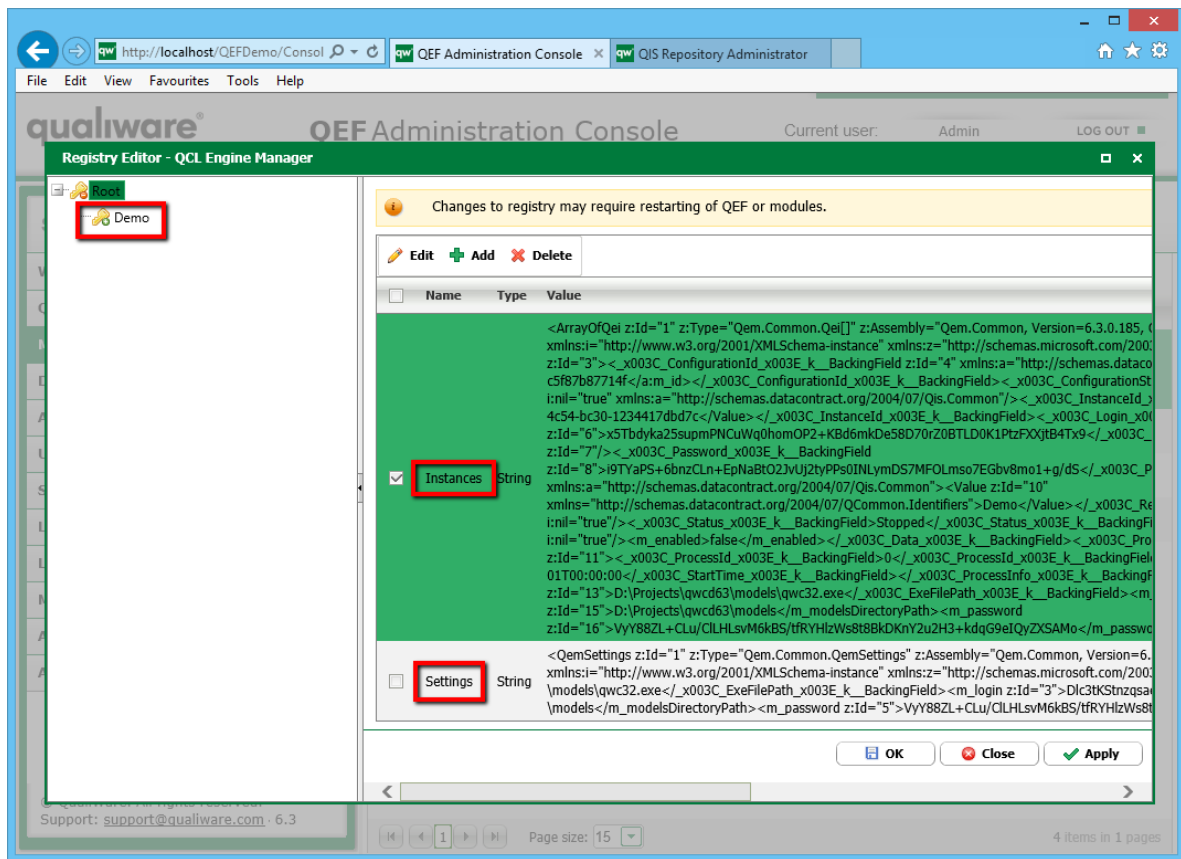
http://localhost/QEFDemo/Consol

QEF Administration Console

QIS Repository Administrator

File Edit View Favourites Tools Help

qualiware

QEF Administration Console

Current user: Admin

LOG OUT

Registry Editor - QCL Engine Manager

Root

Demo

Changes to registry may require restarting of QEF or modules.

Edit Add Delete

| | Name | Type | Value |
|---|---|---|---|
| ☑ | Instances | String | <ArrayOfQei z:Id="1" z:Type="Qem.Common.Qei[]" z:Assembly="Qem.Common, Version=6.3.0.185, xmlns:i="http://www.w3.org/2001/XMLSchema-instance" xmlns:z="http://schemas.microsoft.com/200 z:Id="3"><_x003C_ConfigurationId_x003E_k__BackingField z:Id="4" xmlns:a="http://schemas.dataco c5f87b87714f</a:m_id></_x003C_ConfigurationId_x003E_k__BackingField><_x003C_ConfigurationSt i:nil="true" xmlns:a="http://schemas.datacontract.org/2004/07/Qis.Common"/><_x003C_InstanceId_ 4c54-bc30-1234417dbd7c</Value></_x003C_InstanceId_x003E_k__BackingField><_x003C_Login_x00 z:Id="6">x5Tbdyka25supmPNCuWq0homOP2+KBd6mkDe58D70rZ0BTLD0K1PtzFXXjtB4Tx9</_x003C_ z:Id="7"/><_x003C_Password_x003E_k__BackingField z:Id="8">i9TYaPS+6bnzCLn+EpNaBtO2JvUj2tyPPs0INLymDS7MFOLmso7EGbv8mo1+g/dS</_x003C_P xmlns:a="http://schemas.datacontract.org/2004/07/Qis.Common"><Value z:Id="10" xmlns="http://schemas.datacontract.org/2004/07/QCommon.Identifiers">Demo</Value></_x003C_Re i:nil="true"/><_x003C_Status_x003E_k__BackingField>Stopped</_x003C_Status_x003E_k__BackingFi i:nil="true"/><m_enabled>false</m_enabled></_x003C_Data_x003E_k__BackingField><_x003C_Pro z:Id="11"><_x003C_ProcessId_x003E_k__BackingField>0</_x003C_ProcessId_x003E_k__BackingFiel 01T00:00:00</_x003C_StartTime_x003E_k__BackingField></_x003C_ProcessInfo_x003E_k__BackingF z:Id="13">D:\Projects\qwcd63\models\qwc32.exe</_x003C_ExeFilePath_x003E_k__BackingField><m_ z:Id="15">D:\Projects\qwcd63\models</m_modelsDirectoryPath><m_password z:Id="16">VyY88ZL+CLu/ClLHLsvM6kBS/tfRYHlzWs8t8BkDKnY2u2H3+kdqG9eIQyZXSAMo</m_passwo |
| ☐ | Settings | String | <QemSettings z:Id="1" z:Type="Qem.Common.QemSettings" z:Assembly="Qem.Common, Version=6. xmlns:i="http://www.w3.org/2001/XMLSchema-instance" xmlns:z="http://schemas.microsoft.com/200 \models\qwc32.exe</_x003C_ExeFilePath_x003E_k__BackingField><m_login z:Id="3">Dlc3tKStnzqsa \models</m_modelsDirectoryPath><m_password z:Id="5">VyY88ZL+CLu/ClLHLsvM6kBS/tfRYHlzWs8t |

OK Close Apply

Support: support@qualiware.com · 6.3

1

Page size: 15

4 items in 1 pages